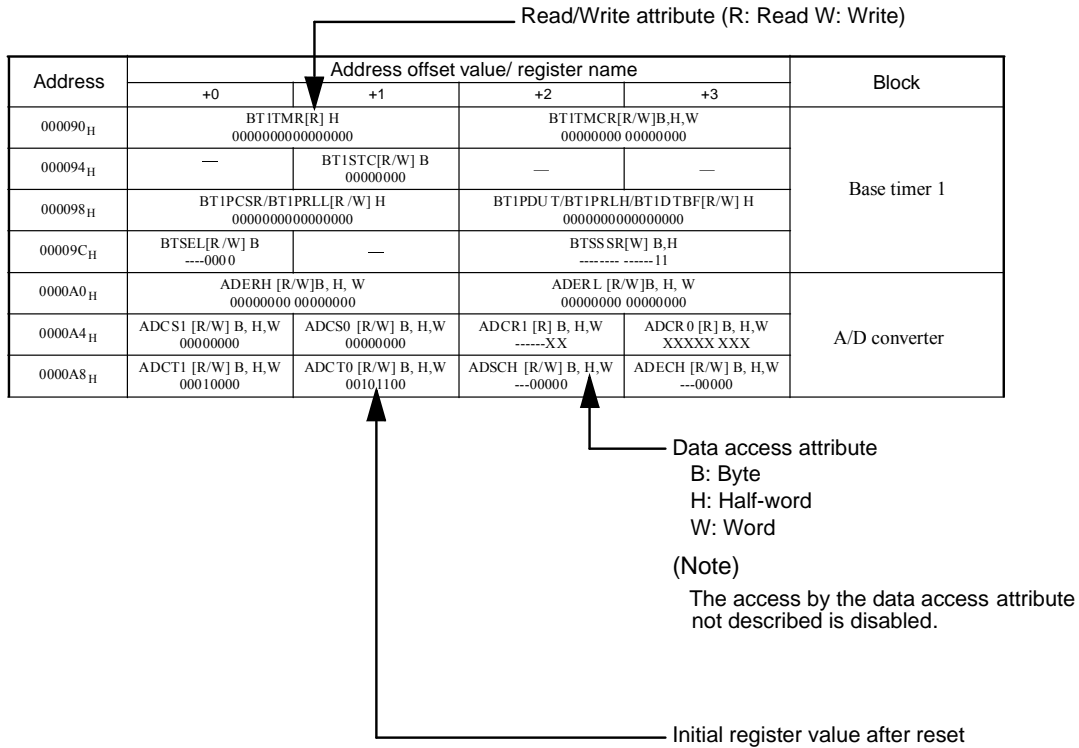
Read/Write attribute (R: Read W: Write)

| Address | Address offset value/ register name +0 | +1 | +2 | +3 | Block |
|---|---|---|---|---|---|
| $000090_H$ | BT1TMR[R] H 0000000000000000 | | BT1TMCR[R/W]B,H,W 00000000 00000000 | | Base timer 1 |
| $000094_H$ | — | BT1STC[R/W] B 00000000 | — | — | |
| $000098_H$ | BT1PCSR/BT1PRLL[R/W] H 0000000000000000 | | BT1PDUT/BT1PRLH/BT1DTBF[R/W] H 0000000000000000 | | |
| $00009C_H$ | BTSEL[R/W] B ----0000 | — | BTSSSR[W] B,H -------- ------11 | | |
| $0000A0_H$ | ADERH [R/W]B, H, W 00000000 00000000 | | ADERL [R/W]B, H, W 00000000 00000000 | | A/D converter |
| $0000A4_H$ | ADCS1 [R/W] B, H,W 00000000 | ADCS0 [R/W] B, H,W 00000000 | ADCR1 [R] B, H,W ------XX | ADCR0 [R] B, H,W XXXXXXXX | |
| $0000A8_H$ | ADCT1 [R/W] B, H,W 00010000 | ADCT0 [R/W] B, H,W 00101100 | ADSCH [R/W] B, H,W ---00000 | ADECH [R/W] B, H,W ---00000 | |

Data access attribute
B: Byte
H: Half-word
W: Word

(Note)
The access by the data access attribute not described is disabled.

Initial register value after reset